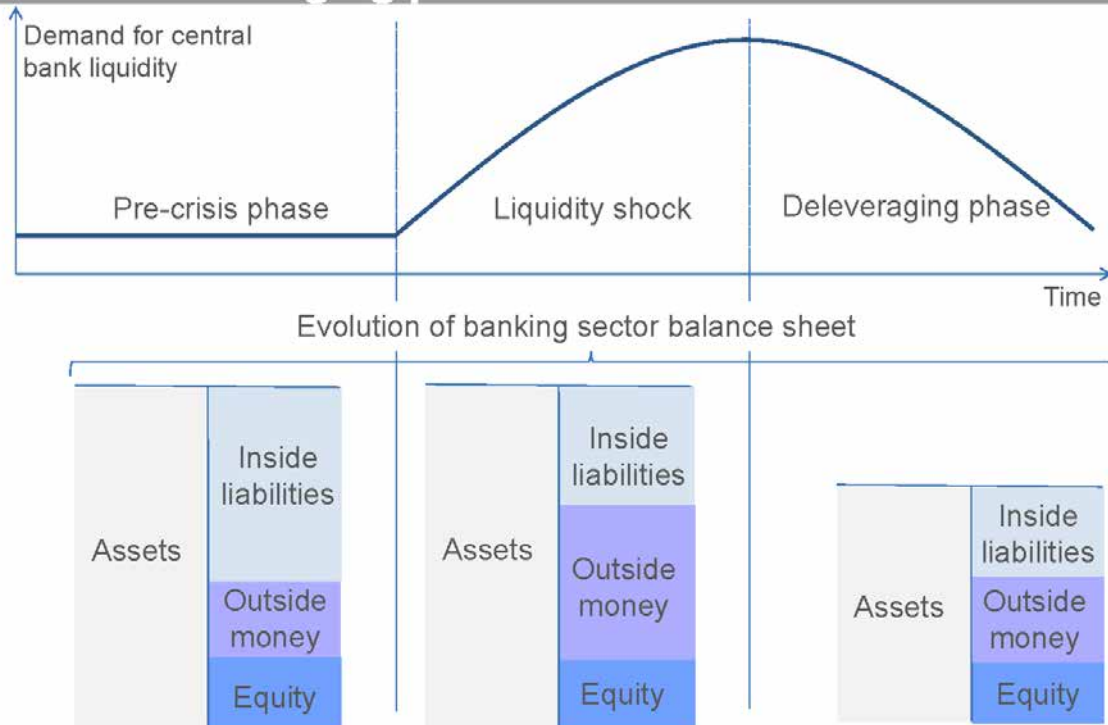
Demand for central bank liquidity

Pre-crisis phase

Liquidity shock

Deleveraging phase

Time

Evolution of banking sector balance sheet

Assets

Inside liabilities

Outside money

Equity

Assets

Inside liabilities

Outside money

Equity

Assets

Inside liabilities

Outside money

Equity